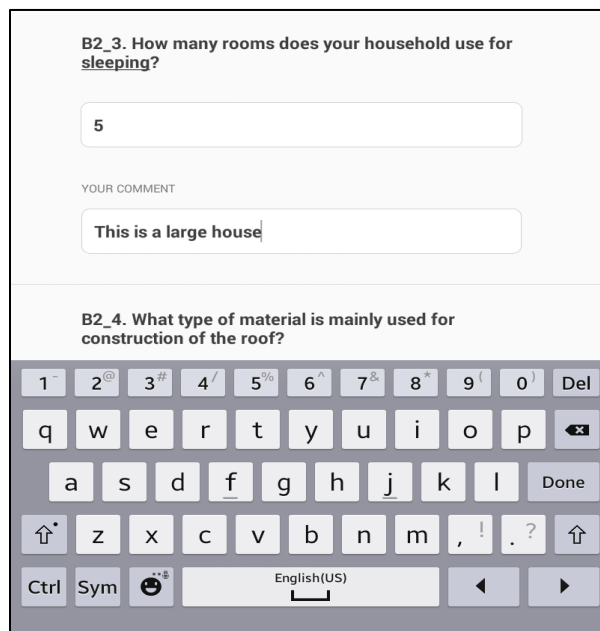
B2_3. How many rooms does your household use for sleeping?

5

YOUR COMMENT

This is a large house

B2_4. What type of material is mainly used for construction of the roof?

1 - 2 @ 3 # 4 / 5 % 6 ^ 7 & 8 * 9 ( 0 ) Del

q w e r t y u i o p

a s d f g h j k l Done

z x c v b n m , ! . ?

Ctrl Sym English(US)